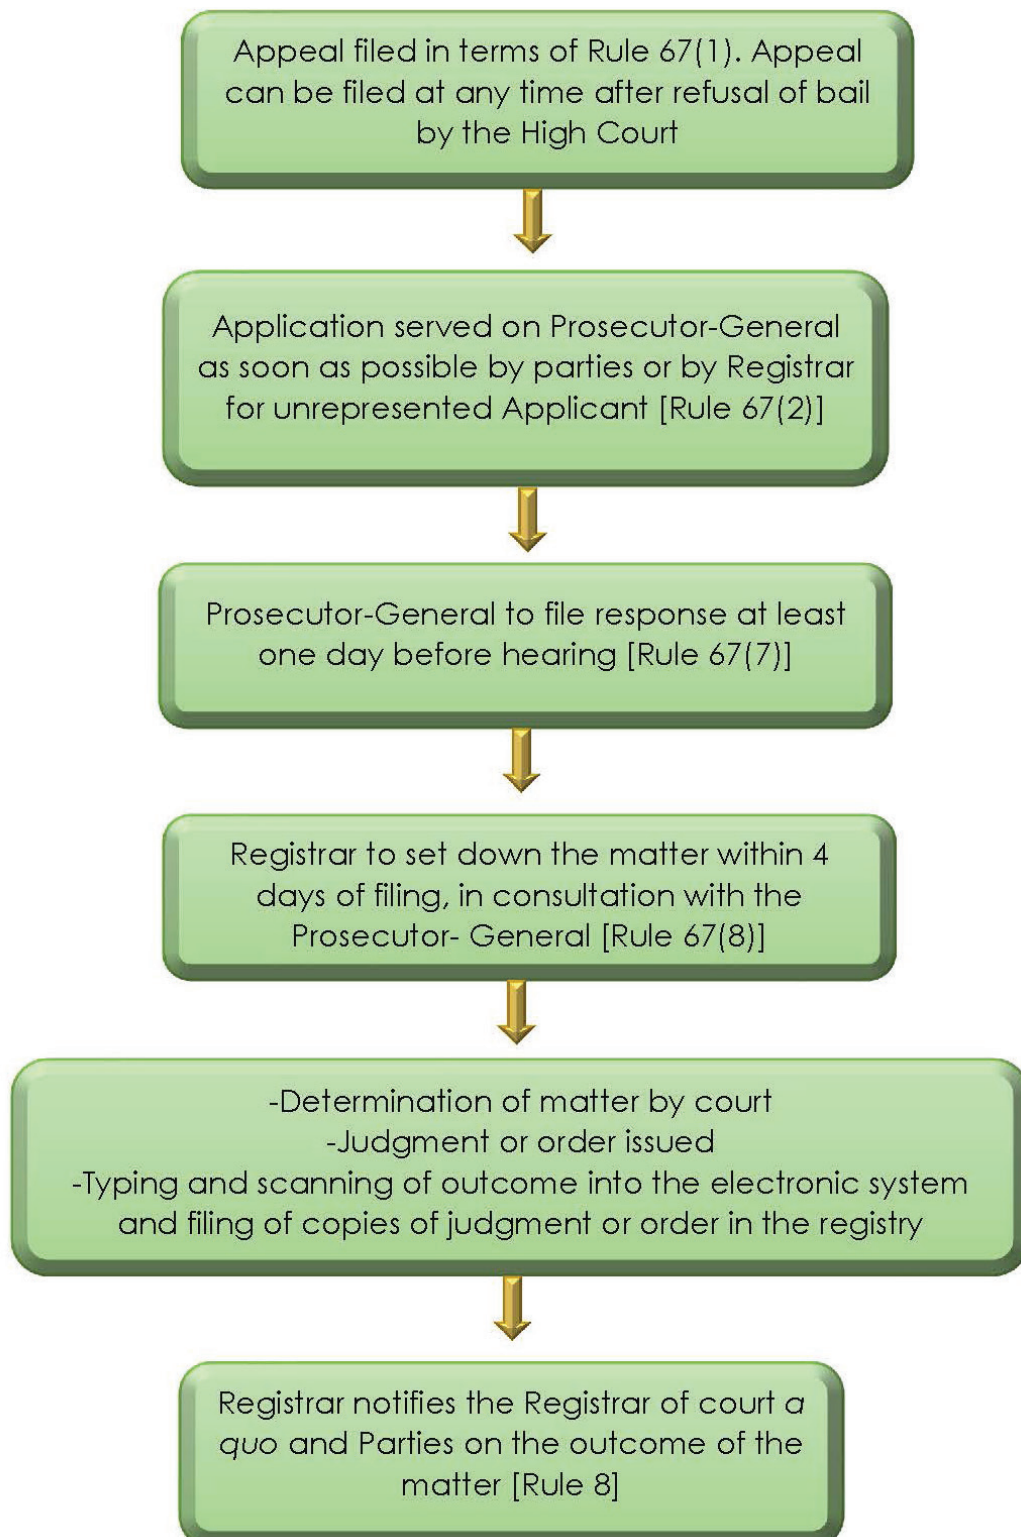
Appeal filed in terms of Rule 67(1). Appeal can be filed at any time after refusal of bail by the High Court

Application served on Prosecutor-General as soon as possible by parties or by Registrar for unrepresented Applicant [Rule 67(2)]

Prosecutor-General to file response at least one day before hearing [Rule 67(7)]

Registrar to set down the matter within 4 days of filing, in consultation with the Prosecutor- General [Rule 67(8)]

-Determination of matter by court
-Judgment or order issued
-Typing and scanning of outcome into the electronic system and filing of copies of judgment or order in the registry

Registrar notifies the Registrar of court a quo and Parties on the outcome of the matter [Rule 8]